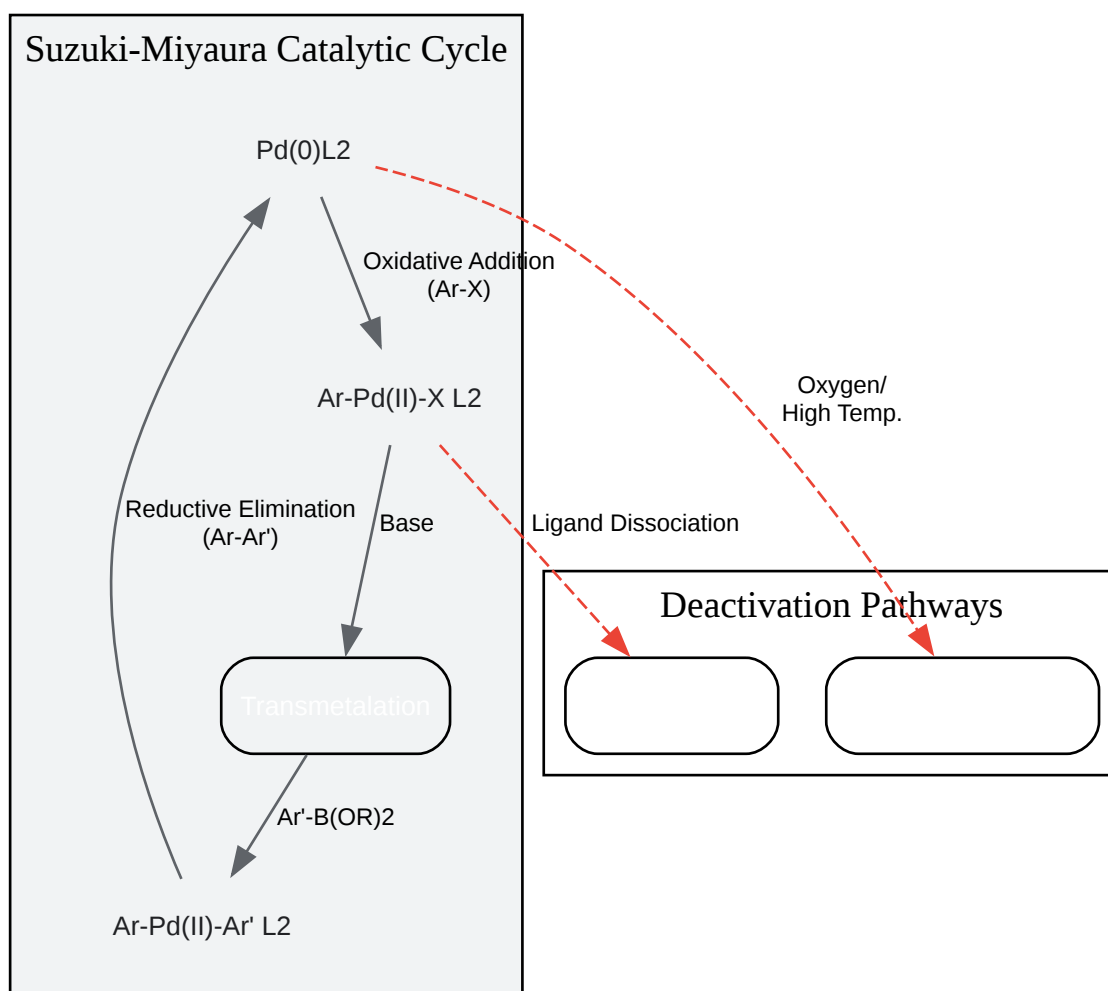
Suzuki-Miyaura Catalytic Cycle

Pd(0)L2

Oxidative Addition
(Ar-X)

Ar-Pd(II)-X L2

Base

Transmetalation

Ar'-B(OR)2

Ar-Pd(II)-Ar' L2

Reductive Elimination
(Ar-Ar')

Oxygen/
High Temp.

Ligand Dissociation

Deactivation Pathways